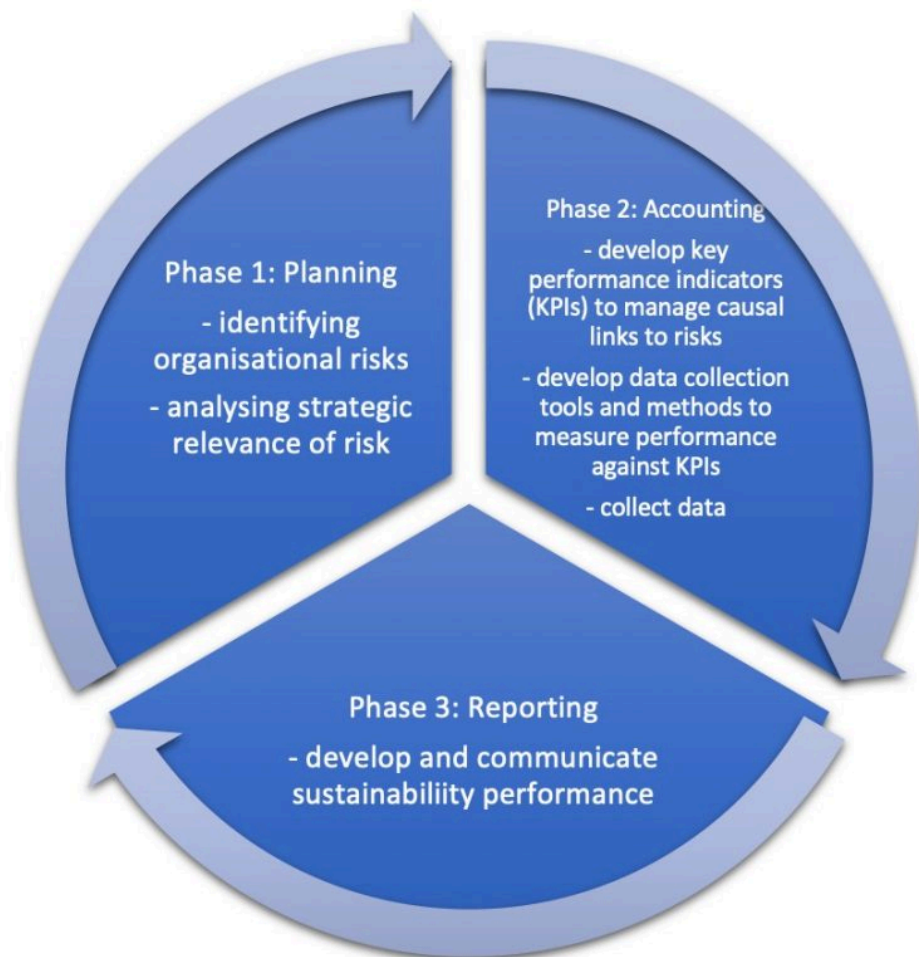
Phase 1: Planning

- identifying organisational risks

- analysing strategic relevance of risk

Phase 2: Accounting

- develop key performance indicators (KPIs) to manage causal links to risks

- develop data collection tools and methods to measure performance against KPIs

- collect data

Phase 3: Reporting

- develop and communicate sustainabiliity performance